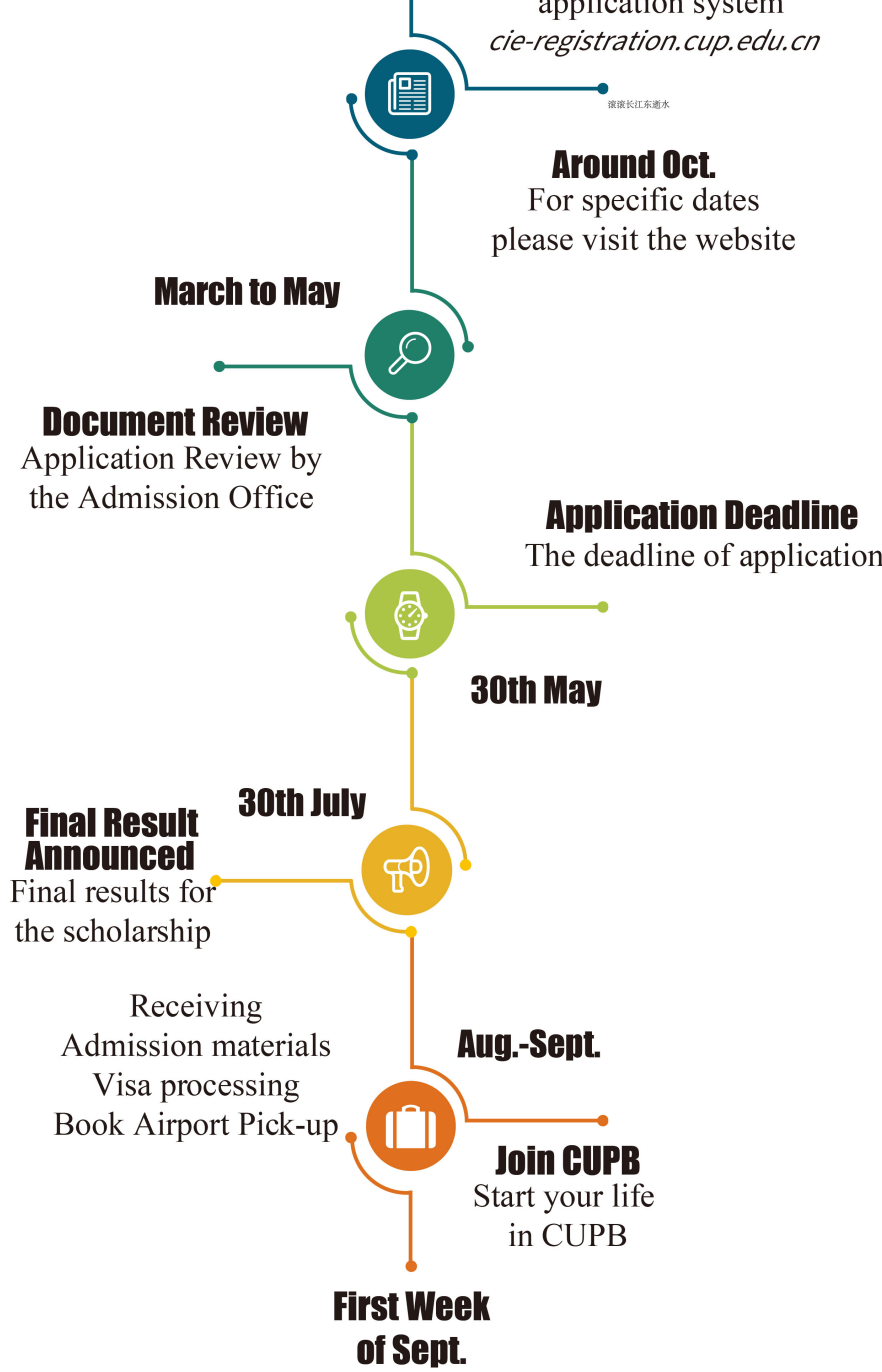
application system
cie-registration.cup.edu.cn

滚滚长江东逝水

Around Oct.
For specific dates please visit the website

March to May

Document Review
Application Review by the Admission Office

Application Deadline
The deadline of application

30th May

30th July

Final Result Announced
Final results for the scholarship

Receiving
Admission materials
Visa processing
Book Airport Pick-up

Aug.-Sept.

Join CUPB
Start your life in CUPB

First Week of Sept.